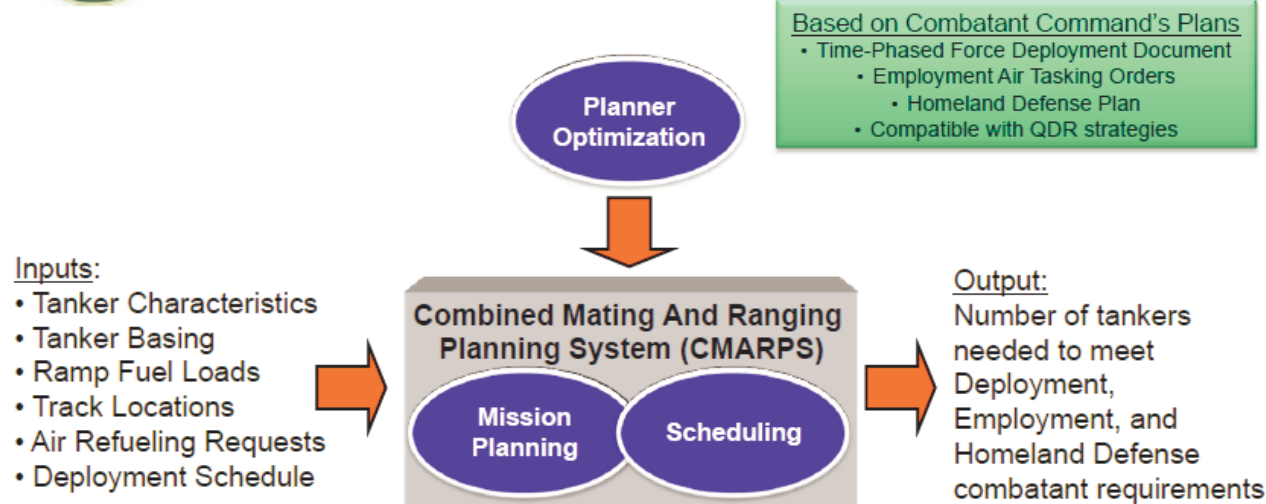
Based on Combatant Command's Plans
• Time-Phased Force Deployment Document
• Employment Air Tasking Orders
• Homeland Defense Plan
• Compatible with QDR strategies

Planner Optimization

Inputs:
• Tanker Characteristics
• Tanker Basing
• Ramp Fuel Loads
• Track Locations
• Air Refueling Requests
• Deployment Schedule

Combined Mating And Ranging Planning System (CMARPS)

Mission Planning

Scheduling

Output:
Number of tankers needed to meet Deployment, Employment, and Homeland Defense combatant requirements